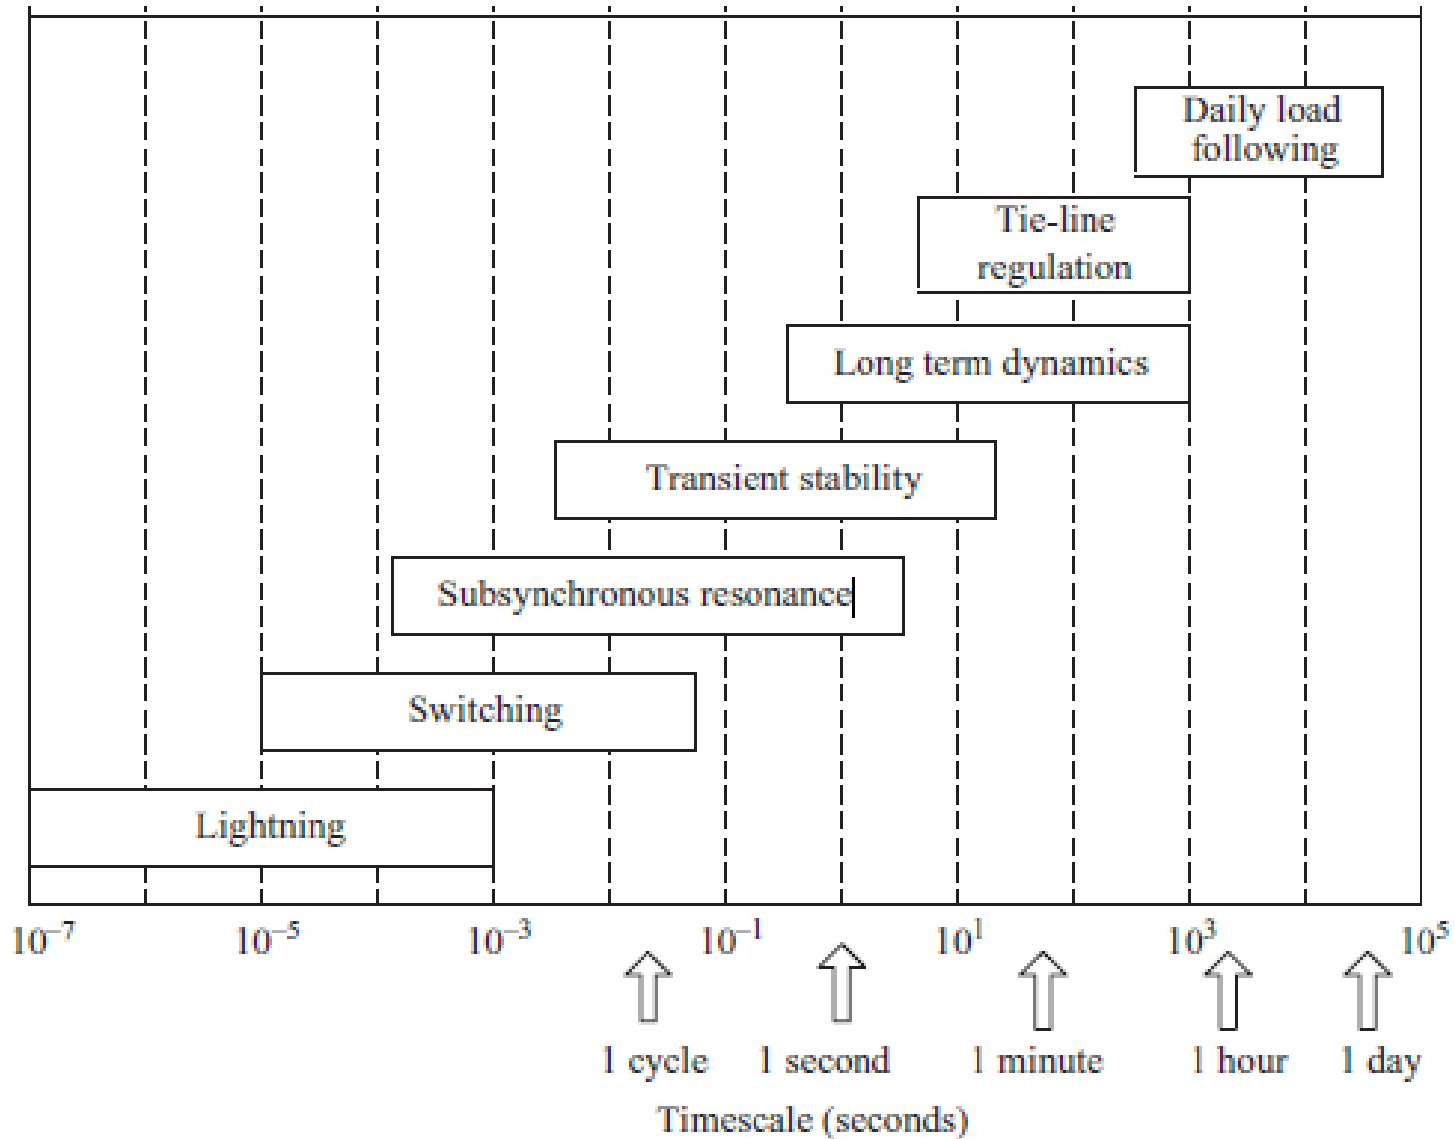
Daily load following

Tie-line regulation

Long term dynamics

Transient stability

Subsynchronous resonance

Switching

Lightning

$10^{-7}$ $10^{-5}$ $10^{-3}$ $10^{-1}$ $10^{1}$ $10^{3}$ $10^{5}$

1 cycle 1 second 1 minute 1 hour 1 day

Timescale (seconds)